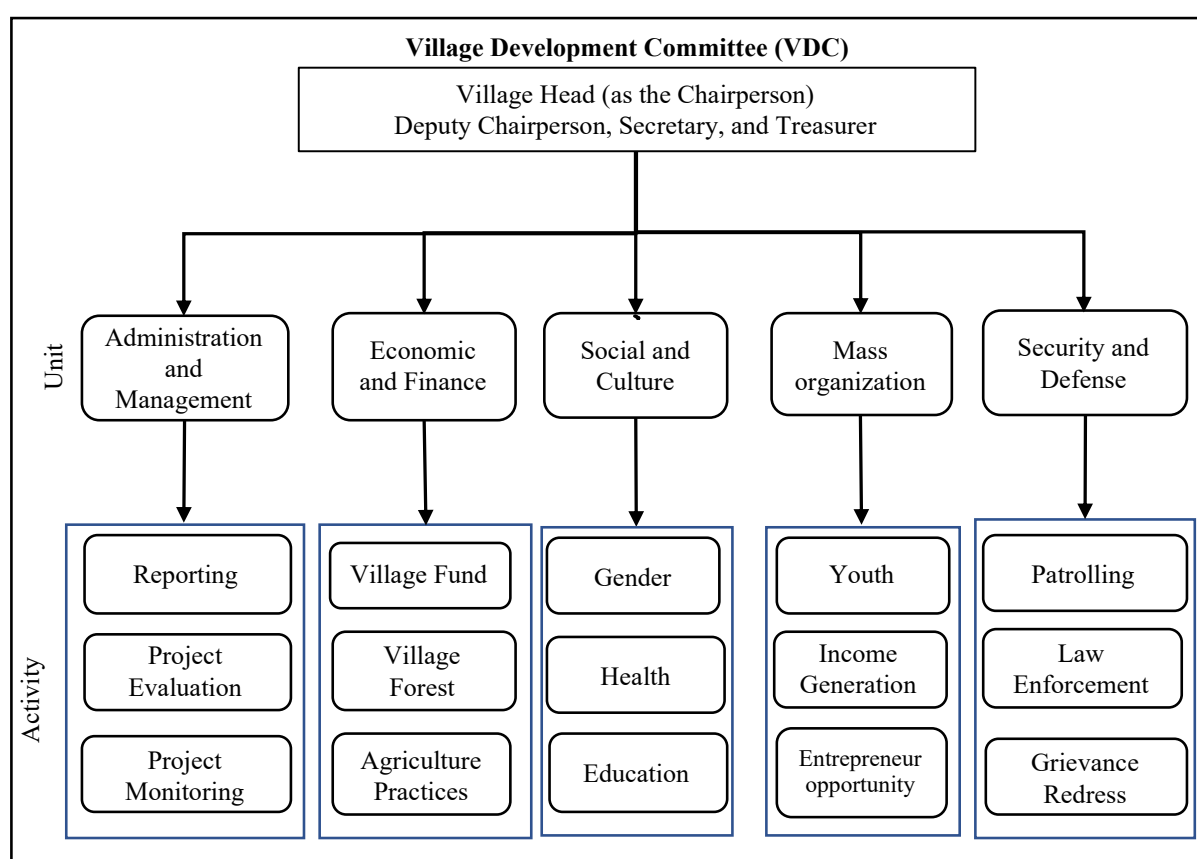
Village Development Committee (VDC)

Village Head (as the Chairperson)
Deputy Chairperson, Secretary, and Treasurer

Unit

Administration and Management

Economic and Finance

Social and Culture

Mass organization

Security and Defense

Activity

Reporting

Project Evaluation

Project Monitoring

Village Fund

Village Forest

Agriculture Practices

Gender

Health

Education

Youth

Income Generation

Entrepreneur opportunity

Patrolling

Law Enforcement

Grievance Redress